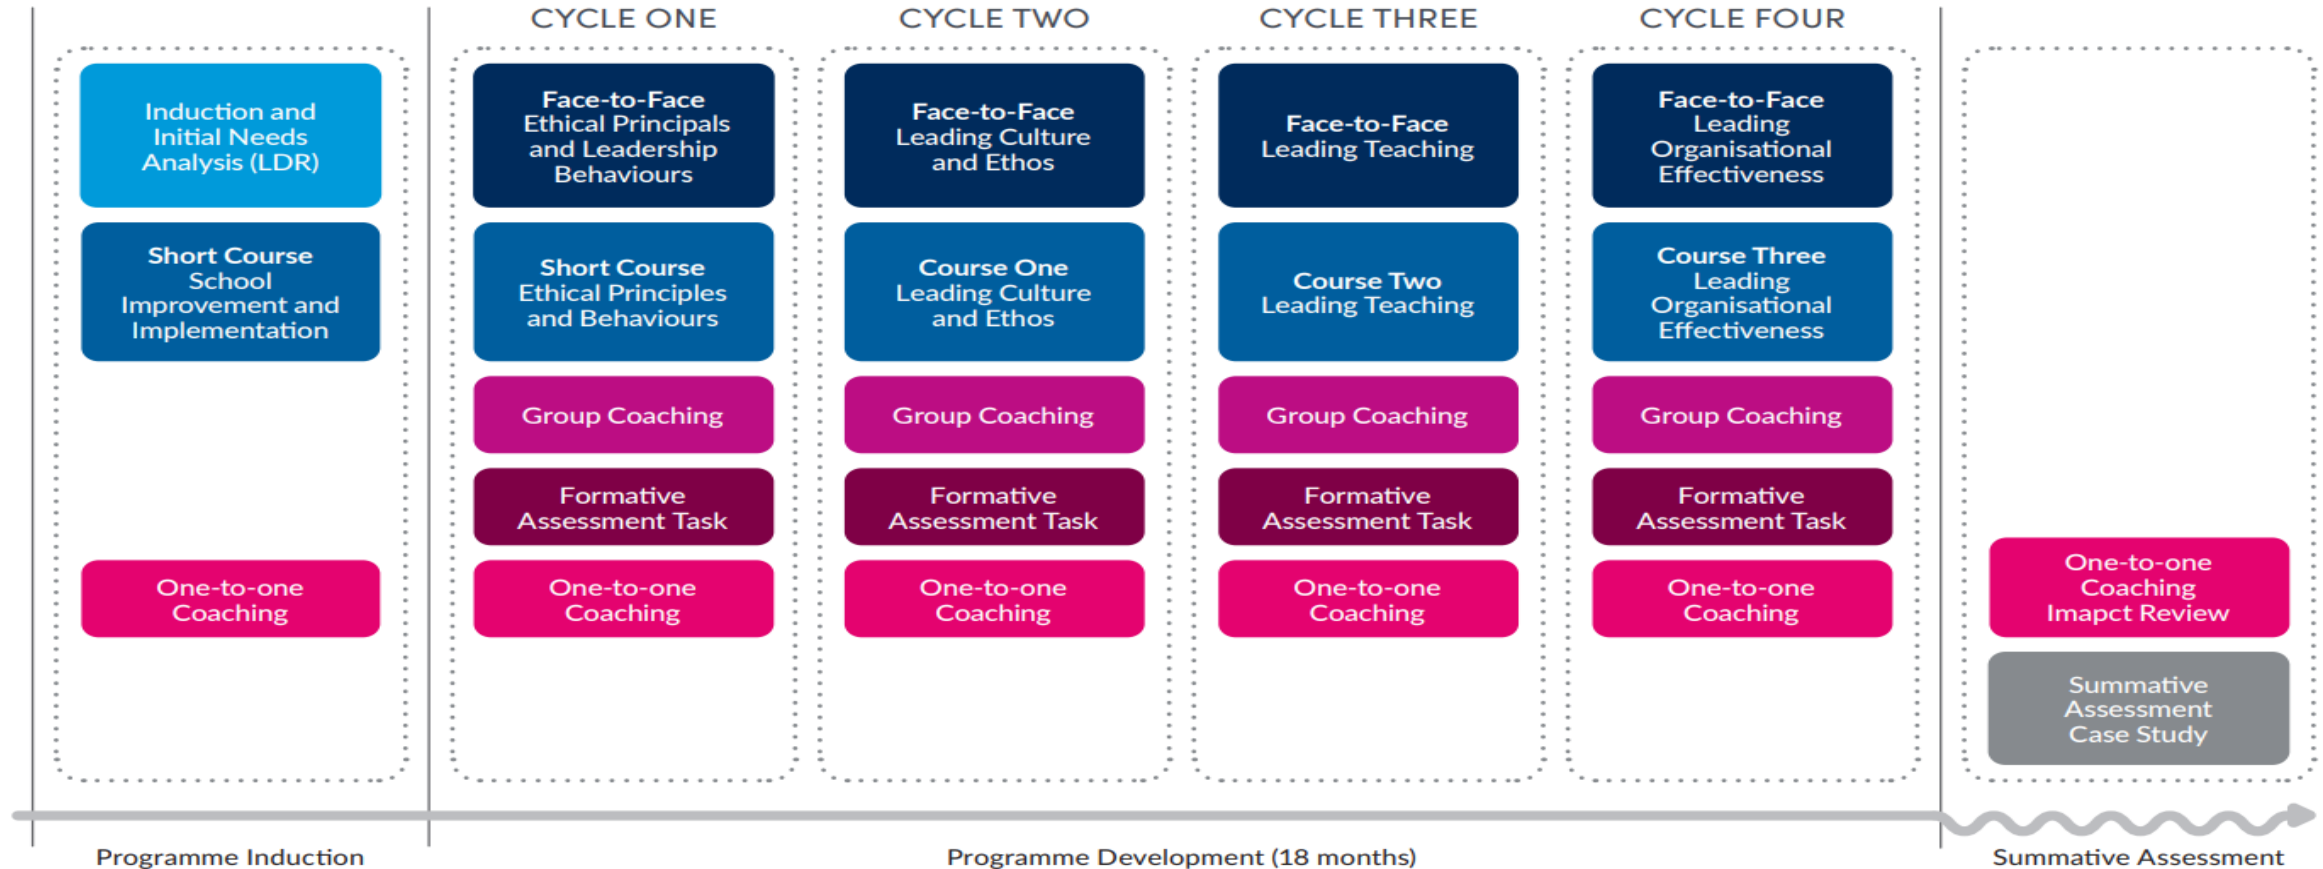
CYCLE ONE

CYCLE TWO

CYCLE THREE

CYCLE FOUR

Induction and Initial Needs Analysis (LDR)

Short Course School Improvement and Implementation

One-to-one Coaching

Face-to-Face Ethical Principals and Leadership Behaviours

Short Course Ethical Principles and Behaviours

Group Coaching

Formative Assessment Task

One-to-one Coaching

Face-to-Face Leading Culture and Ethos

Course One Leading Culture and Ethos

Group Coaching

Formative Assessment Task

One-to-one Coaching

Face-to-Face Leading Teaching

Course Two Leading Teaching

Group Coaching

Formative Assessment Task

One-to-one Coaching

Face-to-Face Leading Organisational Effectiveness

Course Three Leading Organisational Effectiveness

Group Coaching

Formative Assessment Task

One-to-one Coaching

One-to-one Coaching Imapct Review

Summative Assessment Case Study

Programme Induction

Programme Development (18 months)

Summative Assessment